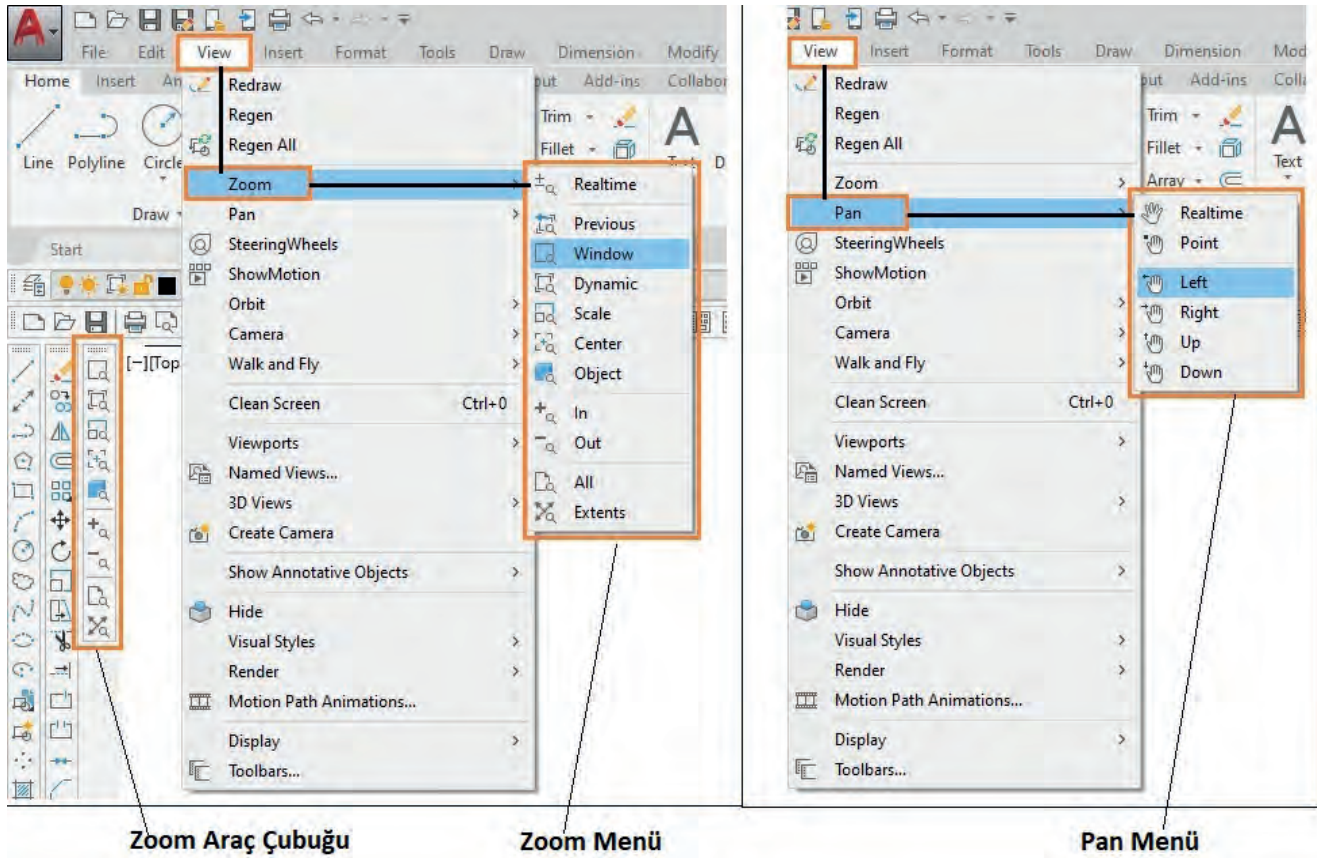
File Edit View Insert Format Tools Draw Dimension Modify

Home Insert An put Add-ins Collabor

Line Polyline Circle

Draw

Start

[−][Top

Redraw
Regen
Regen All
Zoom
Pan
SteeringWheels
ShowMotion
Orbit
Camera
Walk and Fly
Clean Screen Ctrl+0
Viewports
Named Views...
3D Views
Create Camera
Show Annotative Objects
Hide
Visual Styles
Render
Motion Path Animations...
Display
Toolbars...

Trim
Fillet
Text D

Realtime
Previous
Window
Dynamic
Scale
Center
Object
In
Out
All
Extents

View Insert Format Tools Draw Dimension Mod
put Add-ins Colla

Redraw
Regen
Regen All
Zoom
Pan
SteeringWheels
ShowMotion
Orbit
Camera
Walk and Fly
Clean Screen Ctrl+0
Viewports
Named Views...
3D Views
Create Camera
Show Annotative Objects
Hide
Visual Styles
Render
Motion Path Animations...
Display
Toolbars...

Trim
Fillet
Array
Text

Realtime
Point
Left
Right
Up
Down

Zoom Araç Çubuğu

Zoom Menü

Pan Menü